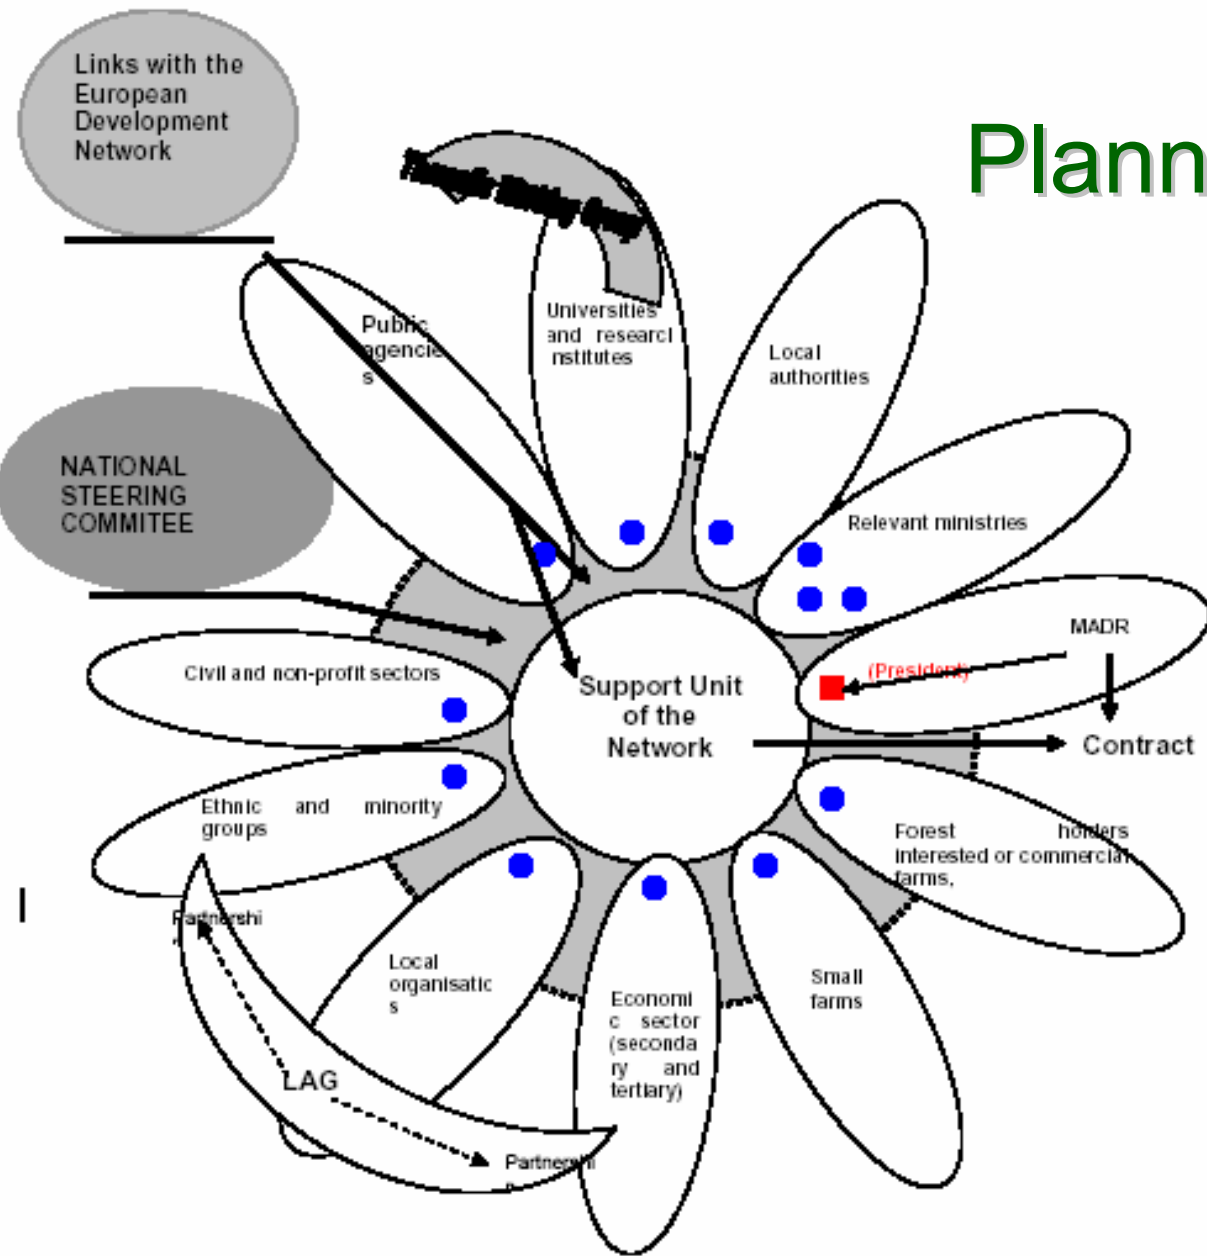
Links with the European Development Network

Plann

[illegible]

Public agencies

Universities and research institutes

Local authorities

NATIONAL STEERING COMMITEE

Relevant ministries

MADR

(President)

Civil and non-profit sectors

Support Unit of the Network

Contract

Ethnic and minority groups

Forest holders interested or commercial farms,

Partnershi

Local organisations

Economic sector (secondary and tertiary)

Small farms

LAG

Partnershi